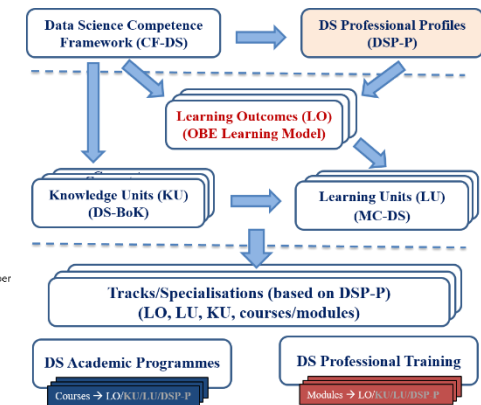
Data Science Competence Framework (CF-DS)

DS Professional Profiles (DSP-P)

Learning Outcomes (LO) (OBE Learning Model)

Knowledge Units (KU) (DS-BoK)

Learning Units (LU) (MC-DS)

per

Tracks/Specialisations (based on DSP-P) (LO, LU, KU, courses/modules)

DS Academic Programmes

Courses → LO/KU/LU/DSP-P

DS Professional Training

Modules → LO/KU/LU/DSP-P